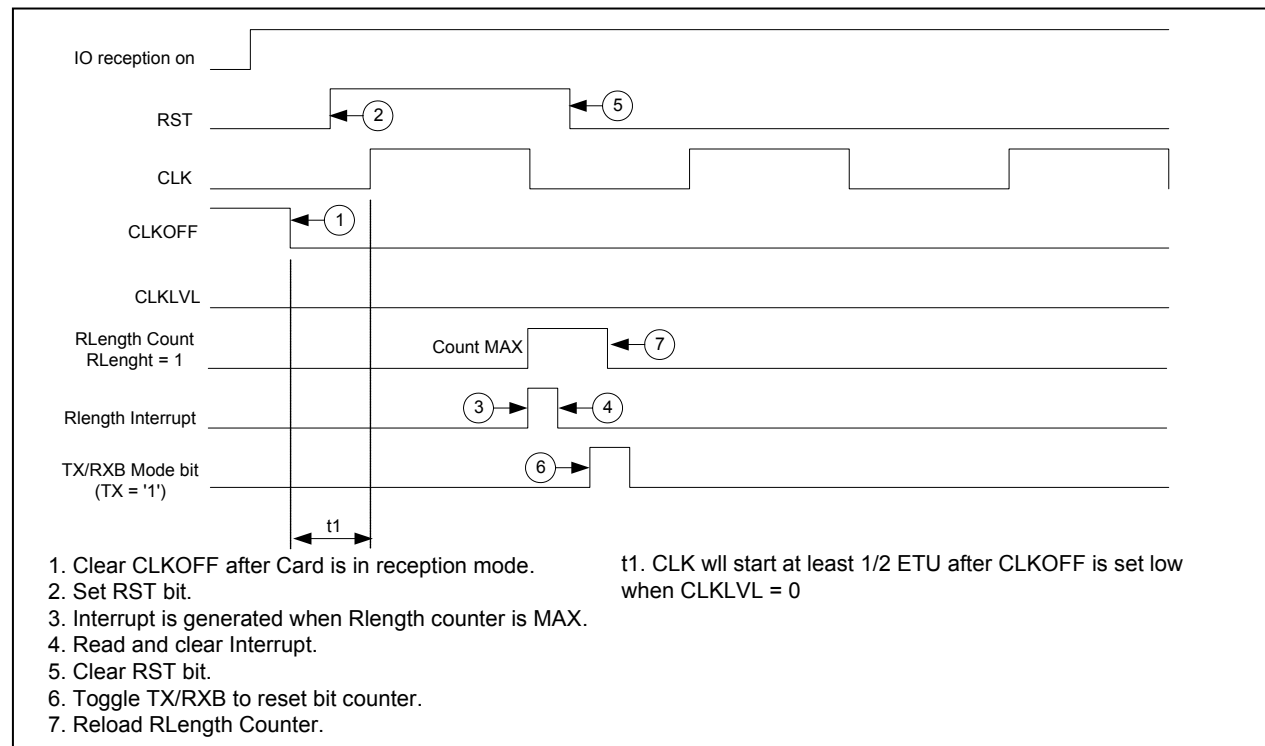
IO reception on

RST

2

5

CLK

CLKOFF

1

CLKLVL

RLength Count
RLenght = 1

Count MAX

7

Rlength Interrupt

3

4

TX/RXB Mode bit
(TX = '1')

6

t1

1. Clear CLKOFF after Card is in reception mode.
2. Set RST bit.
3. Interrupt is generated when Rlength counter is MAX.
4. Read and clear Interrupt.
5. Clear RST bit.
6. Toggle TX/RXB to reset bit counter.
7. Reload RLength Counter.

t1. CLK wll start at least 1/2 ETU after CLKOFF is set low when CLKLVL = 0